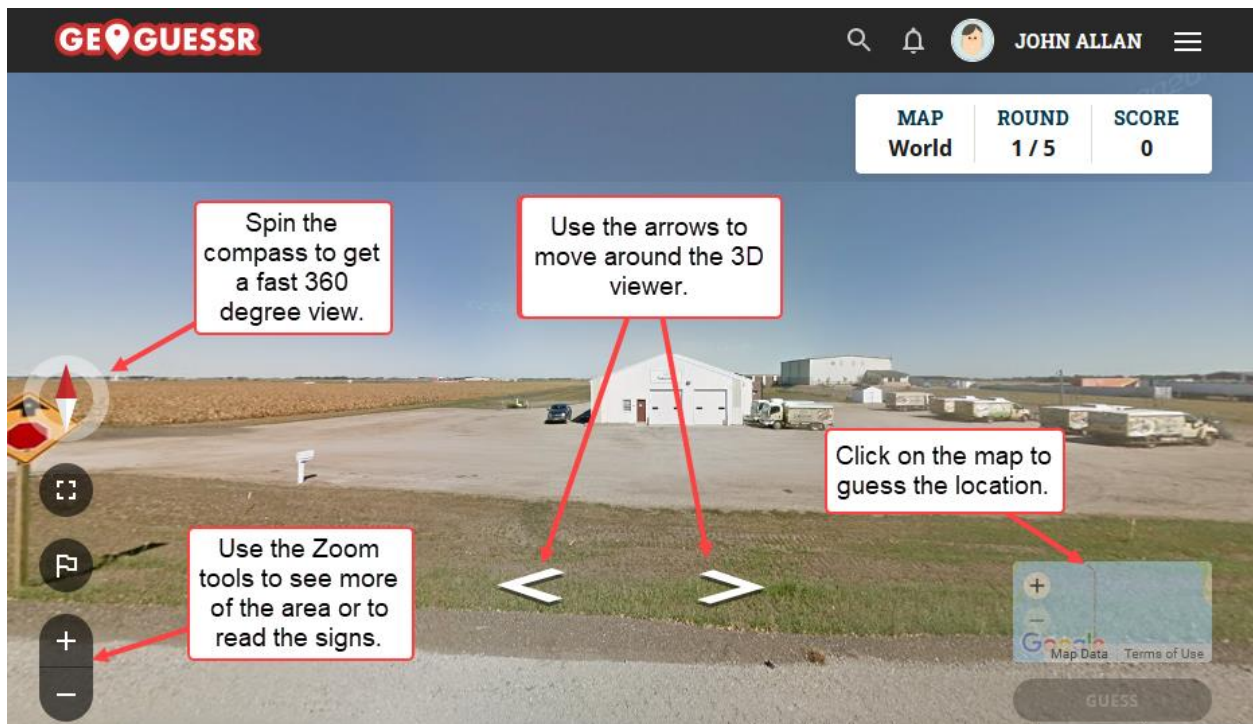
GEOGUESSR

JOHN ALLAN

| MAP | ROUND | SCORE |
|---|---|---|
| World | 1 / 5 | 0 |

Spin the compass to get a fast 360 degree view.

Use the arrows to move around the 3D viewer.

Click on the map to guess the location.

Use the Zoom tools to see more of the area or to read the signs.

+

−

Google

Map Data Terms of Use

GUESS